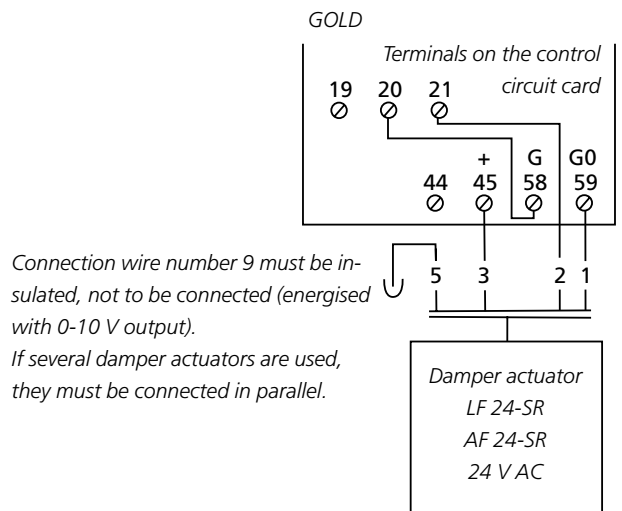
GOLD

Terminals on the control circuit card

19 20 21

+ G G0
44 45 58 59

Connection wire number 9 must be insulated, not to be connected (energised with 0-10 V output).
If several damper actuators are used, they must be connected in parallel.

5 3 2 1

Damper actuator
LF 24-SR
AF 24-SR
24 V AC